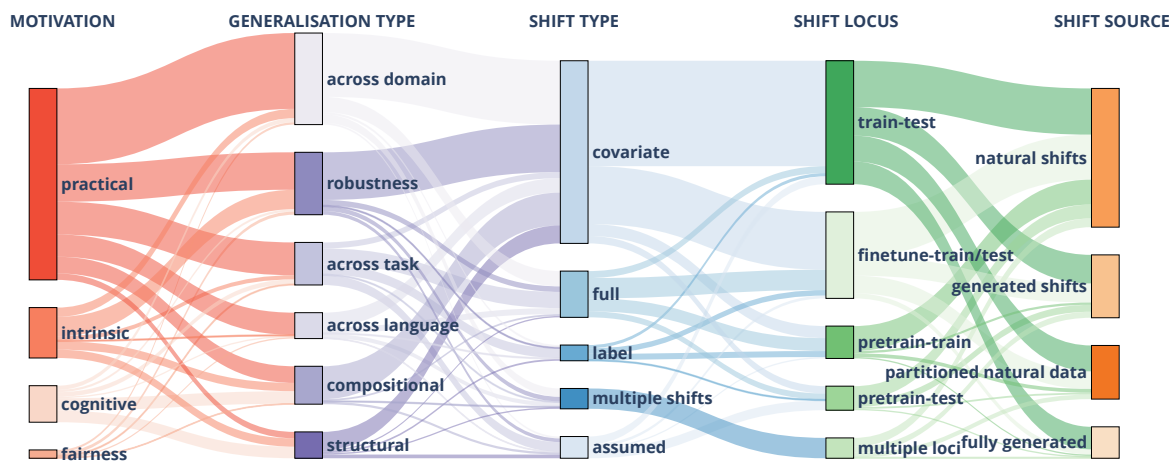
MOTIVATION

GENERALISATION TYPE

SHIFT TYPE

SHIFT LOCUS

SHIFT SOURCE

practical

intrinsic

cognitive

fairness

across domain

robustness

across task

across language

compositional

structural

covariate

full

label

multiple shifts

assumed

train-test

finetune-train/test

pretrain-train

pretrain-test

multiple loci

natural shifts

generated shifts

partitioned natural data

fully generated